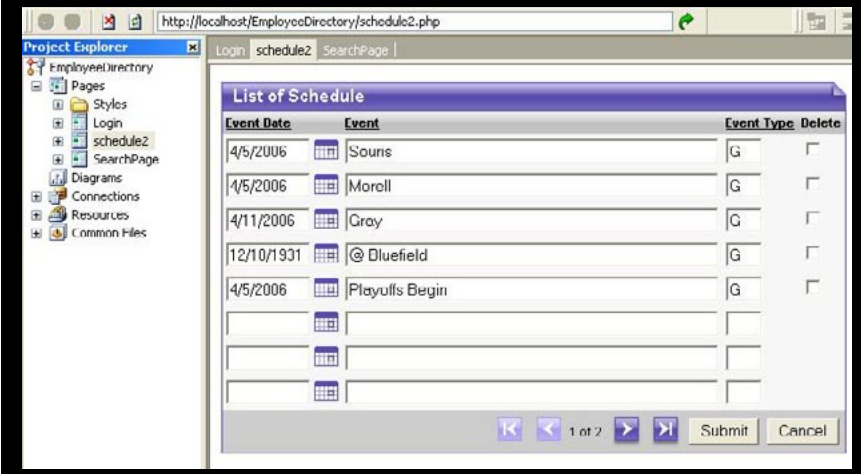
http://localhost/EmployeeDirectory/schedule2.php

Project Explorer

EmployeeDirectory
Pages
Styles
Login
schedule2
SearchPage
Diagrams
Connections
Resources
Common Files

Login | schedule2 | SearchPage

List of Schedule

| Event Date | Event | Event Type | Delete |
|---|---|---|---|
| 4/5/2006 | Souns | G | |
| 4/5/2006 | Moroll | G | |
| 4/11/2006 | Gray | G | |
| 12/10/1931 | @ Bluefield | G | |
| 4/5/2006 | Playoffs Begin | G | |
| | | | |
| | | | |
| | | | |

1 of 2

Submit Cancel